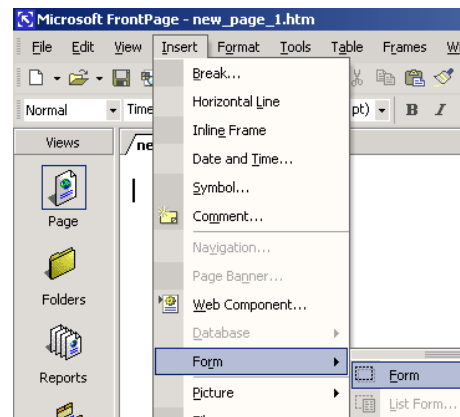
Microsoft FrontPage - new_page_1.htm

File Edit View Insert Format Tools Table Frames W

Normal Time pt) B I

Views
Page
Folders
Reports

ne

Break...
Horizontal Line
Inline Frame
Date and Time...
Symbol...
Comment...
Navigation...
Page Banner...
Web Component...
Database
Form
Picture

Form
List Form...